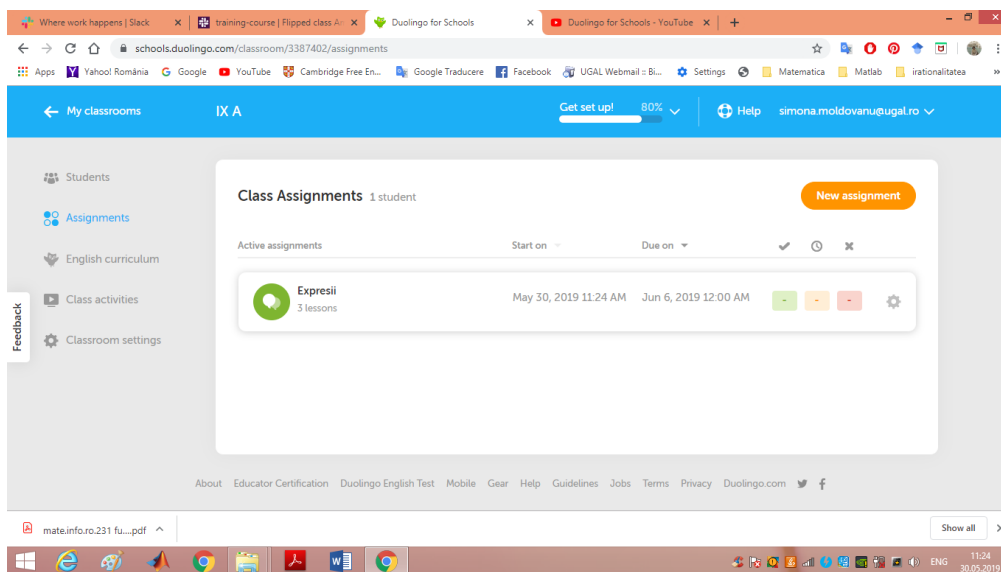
Where work happens | Slack ×
training-course | Flipped class A ×
Duolingo for Schools ×
Duolingo for Schools - YouTube ×
+

schools.duolingo.com/classroom/3387402/assignments

Apps Yahoo! România Google YouTube Cambridge Free En... Google Traducere Facebook UGAL Webmail :: Bi... Settings Matematica Matlab irationalitatea »

← My classrooms IX A Get set up! 80% Help simona.moldovanu@ugal.ro

Students
Assignments
English curriculum
Class activities
Classroom settings

Feedback

Class Assignments 1 student
New assignment

| Active assignments | Start on | Due on | ✔ | 🕓 | ✖ |
|---|---|---|---|---|---|
| Expresii 3 lessons | May 30, 2019 11:24 AM | Jun 6, 2019 12:00 AM | - | - | - |

About Educator Certification Duolingo English Test Mobile Gear Help Guidelines Jobs Terms Privacy Duolingo.com

mate.info.ro.231 fu....pdf ^
Show all

ENG 11:24 30.05.2019